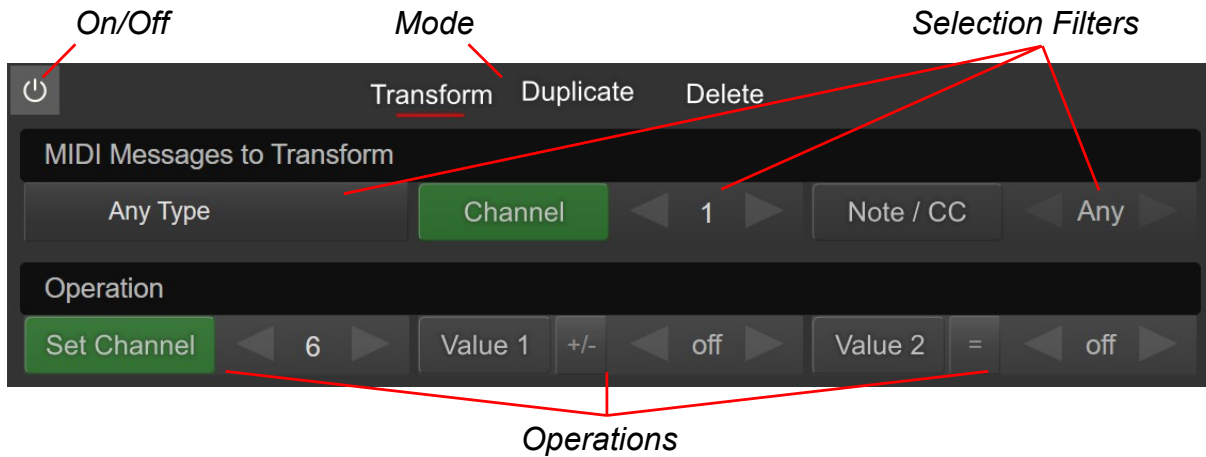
On/Off

Mode

Selection Filters

Transform Duplicate Delete

MIDI Messages to Transform

Any Type

Channel

1

Note / CC

Any

Operation

Set Channel

6

Value 1

+/-

off

Value 2

=

off

Operations